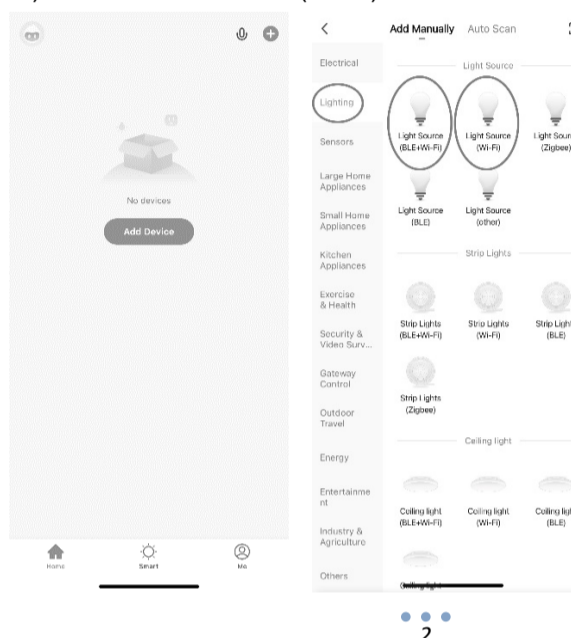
No devices

Add Device

Home Smart Me

<

Add Manually Auto Scan

Electrical

Lighting

Sensors

Large Home Appliances

Small Home Appliances

Kitchen Appliances

Exercise & Health

Security & Video Surv...

Gateway Control

Outdoor Travel

Energy

Entertainment

Industry & Agriculture

Others

Light Source

Light Source (BLE+Wi-Fi)

Light Source (Wi-Fi)

Light Sour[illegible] (Zigbee)

Light Source (BLE)

Light Source (other)

Strip Lights

Strip Lights (BLE+Wi-Fi)

Strip Lights (Wi-Fi)

Strip Light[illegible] (BLE)

Strip Lights (Zigbee)

Ceiling light

Ceiling light (BLE+Wi-Fi)

Ceiling light (Wi-Fi)

Ceiling lig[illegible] (BLE)

2